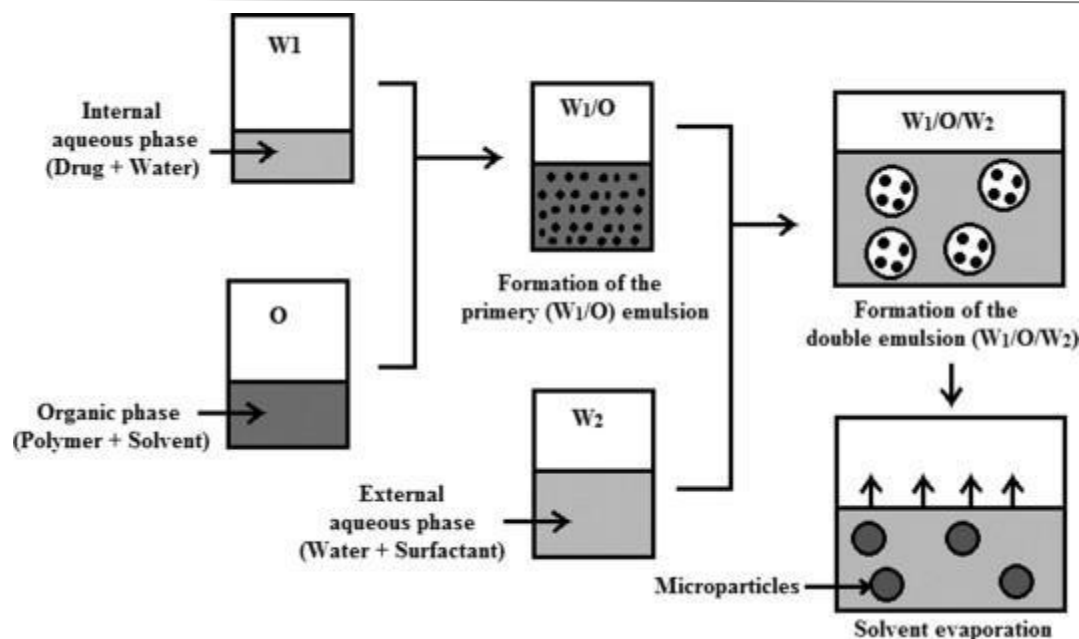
W1

Internal aqueous phase (Drug + Water)

O

Organic phase (Polymer + Solvent)

$W_1/O$

Formation of the primery ($W_1/O$) emulsion

$W_2$

External aqueous phase (Water + Surfactant)

$W_1/O/W_2$

Formation of the double emulsion ($W_1/O/W_2$)

Microparticles

Solvent evaporation